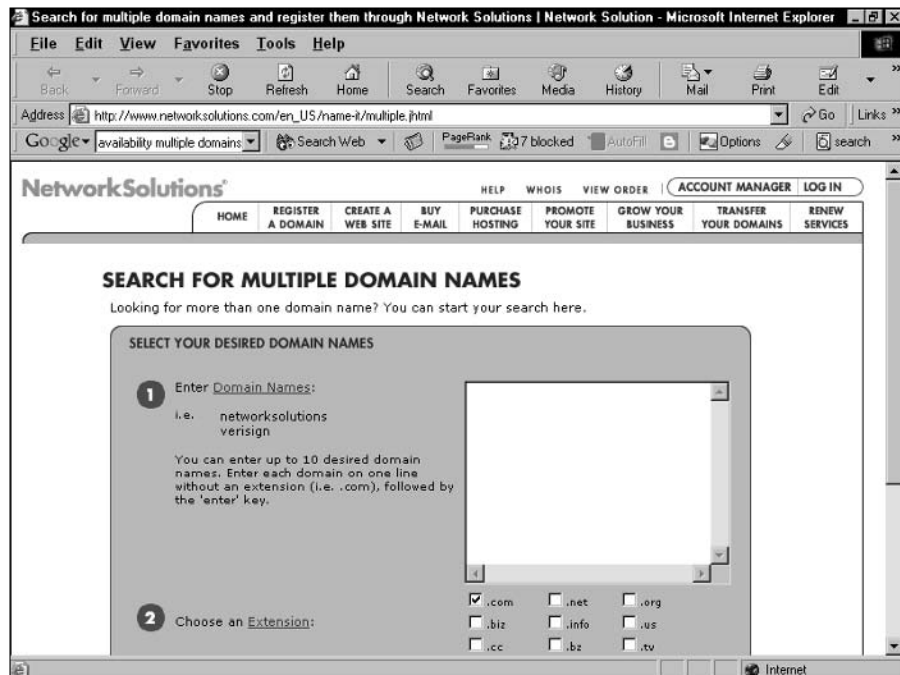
Search for multiple domain names and register them through Network Solutions | Network Solution - Microsoft Internet Explorer

File Edit View Favorites Tools Help

Back Forward Stop Refresh Home Search Favorites Media History Mail Print Edit

Address http://www.networksolutions.com/en_US/name-it/multiple.jhtml Go Links

Google availability multiple domains Search Web PageRank 7 blocked AutoFill Options search

NetworkSolutions

HELP WHOIS VIEW ORDER ACCOUNT MANAGER LOG IN

| HOME | REGISTER A DOMAIN | CREATE A WEB SITE | BUY E-MAIL | PURCHASE HOSTING | PROMOTE YOUR SITE | GROW YOUR BUSINESS | TRANSFER YOUR DOMAINS | RENEW SERVICES |
|---|---|---|---|---|---|---|---|---|

SEARCH FOR MULTIPLE DOMAIN NAMES

Looking for more than one domain name? You can start your search here.

SELECT YOUR DESIRED DOMAIN NAMES

1 Enter Domain Names:

i.e. networksolutions verisign

You can enter up to 10 desired domain names. Enter each domain on one line without an extension (i.e. .com), followed by the 'enter' key.

2 Choose an Extension:

.com .net .org
.biz .info .us
.cc .bz .tv

Internet